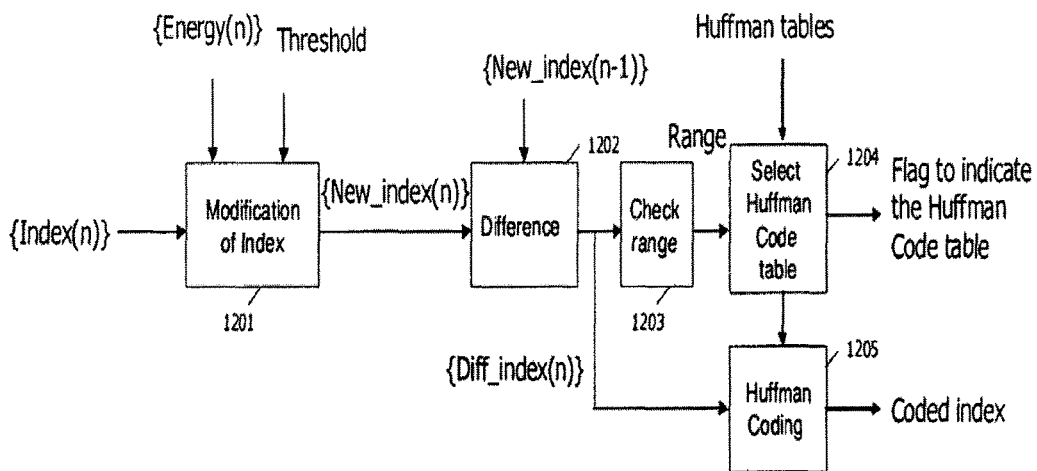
{Energy(n)} Threshold

Huffman tables

{New_index(n-1)}

{Index(n)}

Modification of Index

1201

{New_index(n)}

Difference

1202

Range

Check range

1203

Select Huffman Code table

1204

Flag to indicate the Huffman Code table

{Diff_index(n)}

Huffman Coding

1205

Coded index